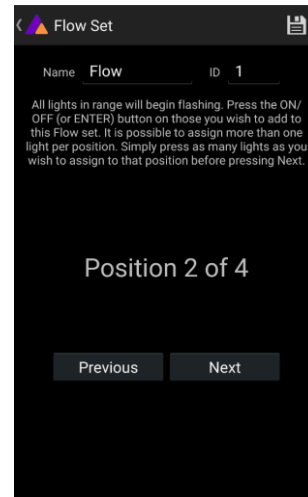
Flow Set

Name Flow ID 1

All lights in range will begin flashing. Press the ON/OFF (or ENTER) button on those you wish to add to this Flow set. It is possible to assign more than one light per position. Simply press as many lights as you wish to assign to that position before pressing Next.

Position 2 of 4

Previous Next